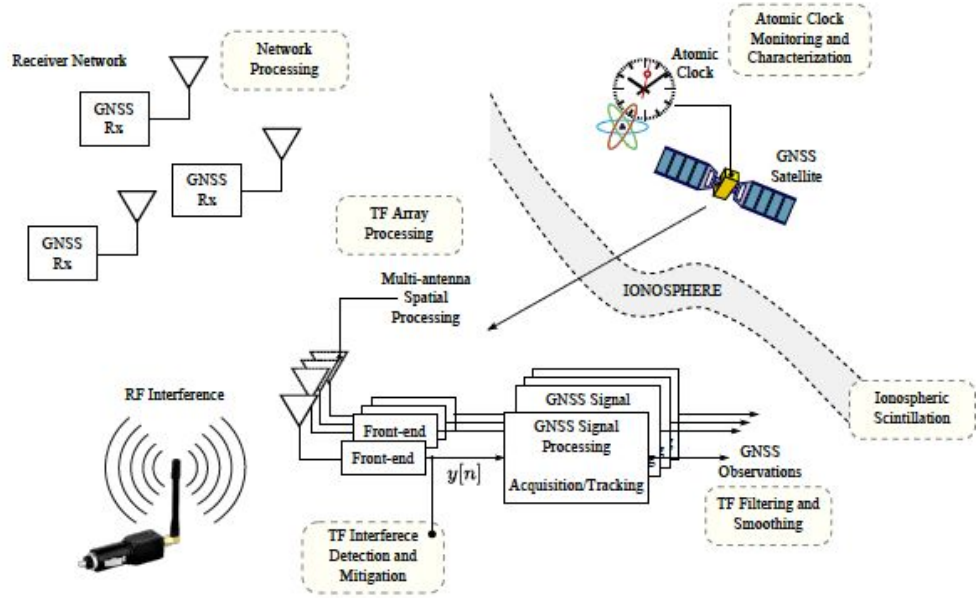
Receiver Network

Network Processing

GNSS Rx

GNSS Rx

GNSS Rx

Atomic Clock Monitoring and Characterization

Atomic Clock

GNSS Satellite

TF Array Processing

IONOSPHERE

Multi-antenna Spatial Processing

RF Interference

GNSS Signal

Front-end

GNSS Signal Processing

Front-end

Acquisition/Tracking

$y[n]$

GNSS Observations

Ionospheric Scintillation

TF Filtering and Smoothing

TF Interferece Detection and Mitigation